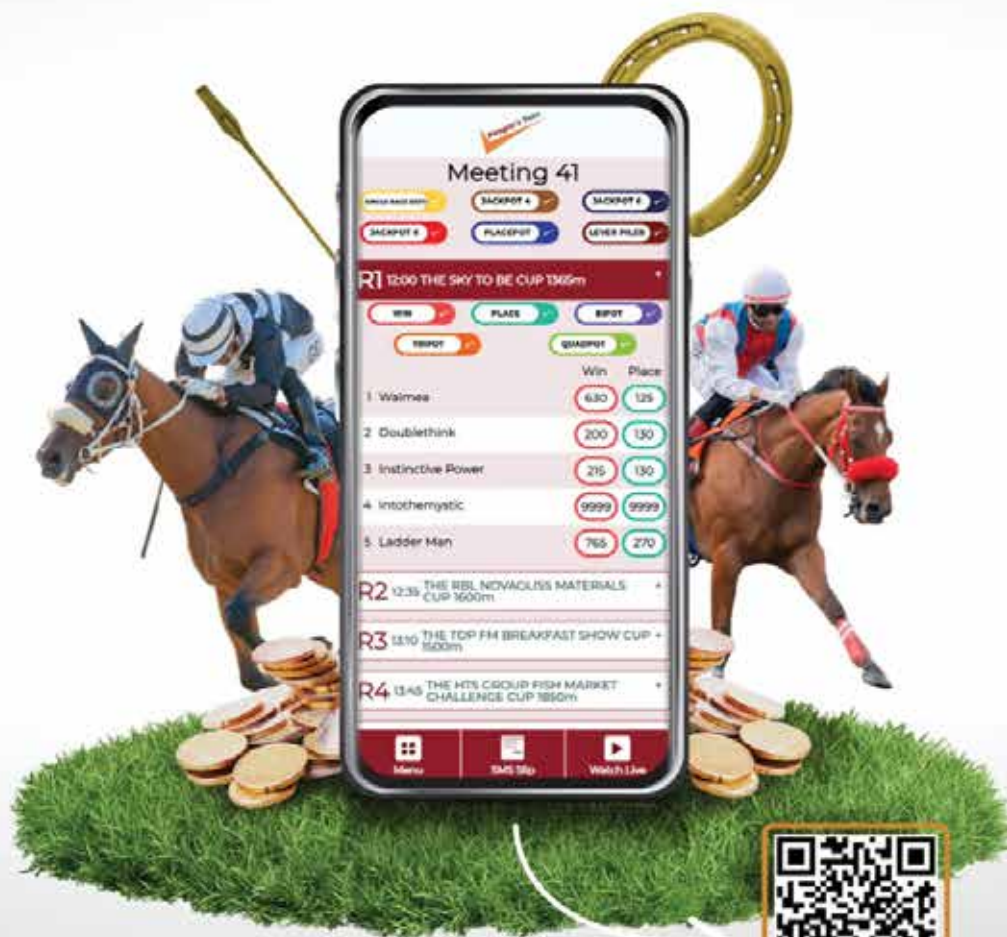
People's Turf

Meeting 41

SINGLE RACE BETS
JACKPOT 4
JACKPOT 6
JACKPOT 8
PLACEPOT
LEVER PILED

R1 12:00 THE SKY TO BE CUP 1365m

WIN
PLACE
BIPOT
TRIPOT
QUADPOT

| | Win | Place |
|---|---|---|
| 1 Waimea | 630 | 125 |
| 2 Doublethink | 200 | 130 |
| 3 Instinctive Power | 215 | 130 |
| 4 Intothemystic | 9999 | 9999 |
| 5 Ladder Man | 765 | 270 |

R2 12:35 THE RBL NOVAGLISS MATERIALS CUP 1600m +

R3 13:10 THE TOP FM BREAKFAST SHOW CUP 1500m +

R4 13:45 THE HTS GROUP FISH MARKET CHALLENGE CUP 1850m +

Menu
SMS Slip
Watch Live